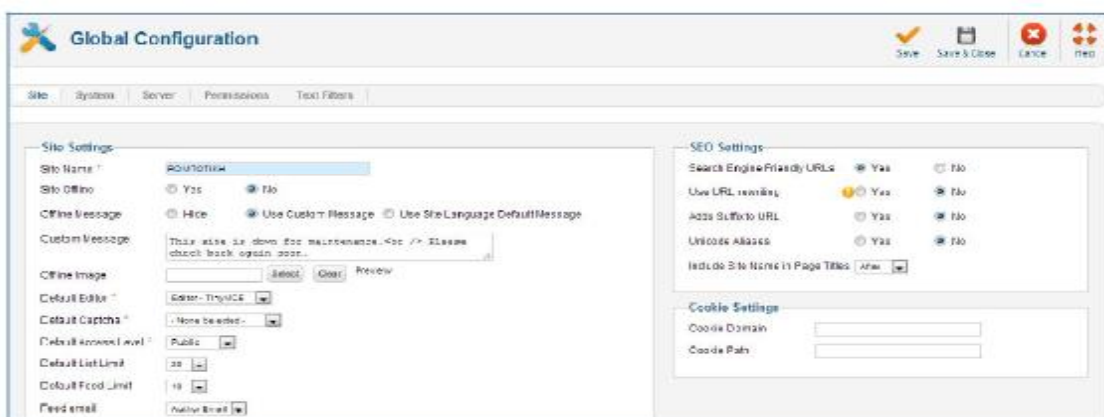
Global Configuration

Save Save & Close Cancel Help

Site System Server Permissions Text Filters

Site Settings

Site Name * ROUTOTIKH

Site Offline Yes No

Offline Message Hide Use Custom Message Use Site Language Default Message

Custom Message This site is down for maintenance.<br /> Please check back again soon.

Offline Image Select Clear Preview

Default Editor * Editor - TinyMCE

Default Captcha * - None Selected -

Default Access Level * Public

Default List Limit 20

Default Feed Limit 10

Feed email Author Email

SEO Settings

Search Engine Friendly URLs Yes No

Use URL rewriting Yes No

Adds Suffix to URL Yes No

Unicode Aliases Yes No

Include Site Name in Page Titles After

Cookie Settings

Cookie Domain

Cookie Path